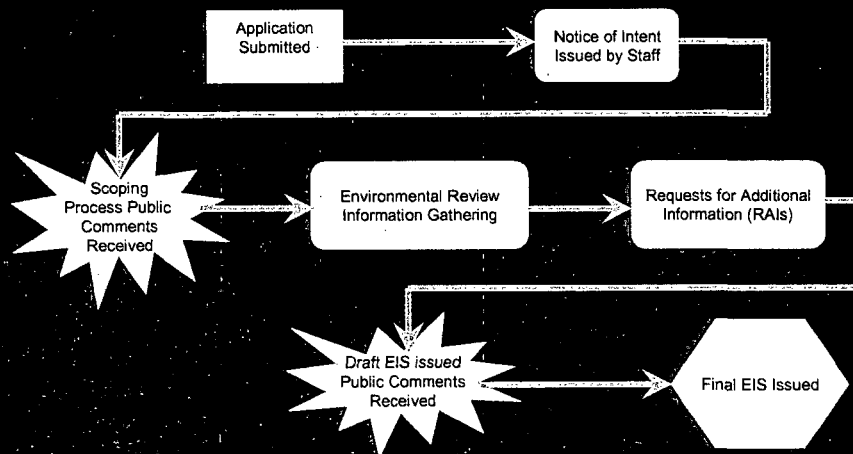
Application Submitted

Notice of Intent Issued by Staff

Scoping Process Public Comments Received

Environmental Review Information Gathering

Requests for Additional Information (RAIs)

Draft EIS issued Public Comments Received

Final EIS Issued